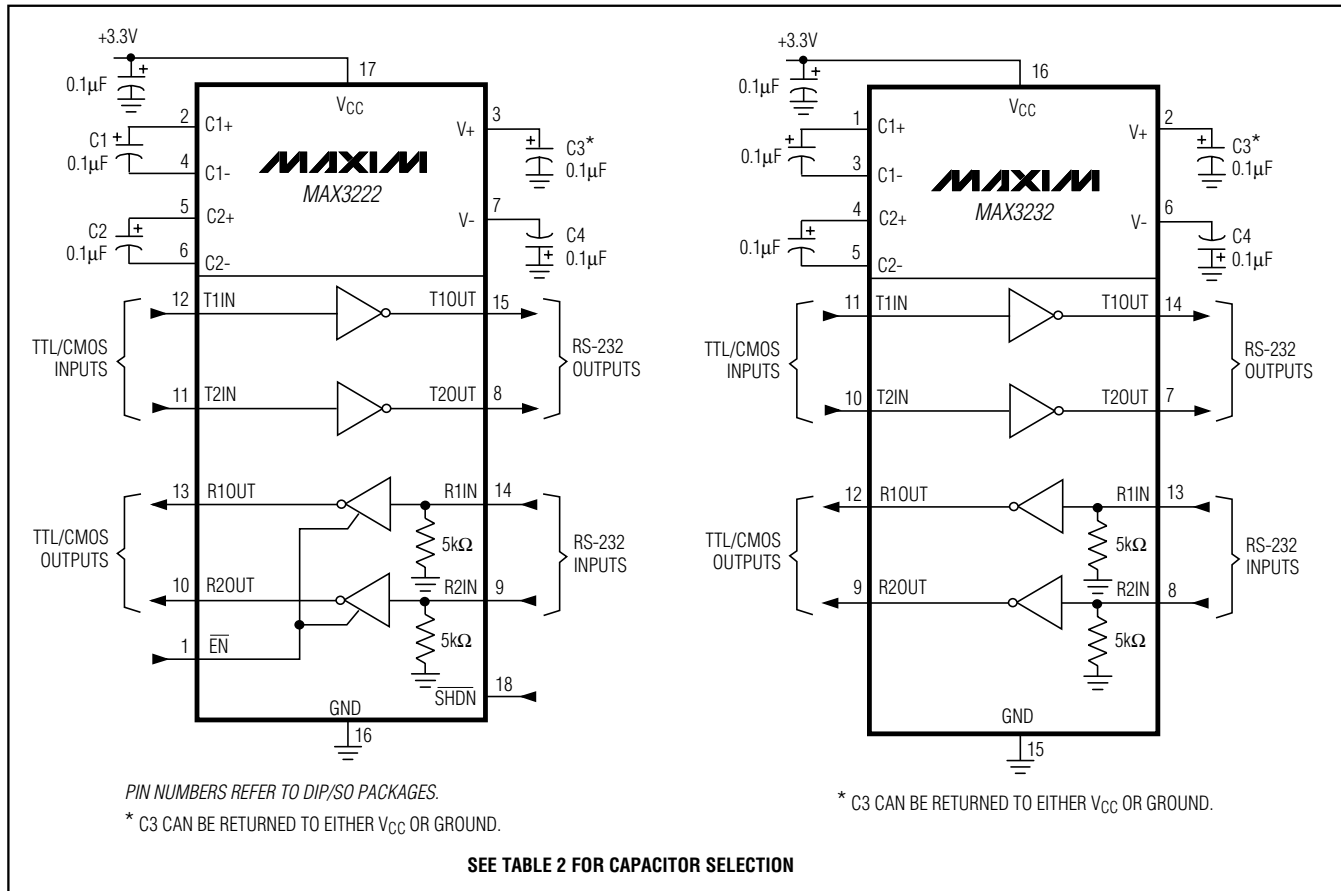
+3.3V
0.1μF
17
$V_{CC}$
2 C1+
C1
0.1μF
4 C1-
MAXIM
MAX3222
3 V+
C3*
0.1μF
5 C2+
C2
0.1μF
6 C2-
7 V-
C4
0.1μF
12 T1IN
T1OUT 15
TTL/CMOS INPUTS
RS-232 OUTPUTS
11 T2IN
T2OUT 8
13 R1OUT
R1IN 14
TTL/CMOS OUTPUTS
5kΩ
RS-232 INPUTS
10 R2OUT
R2IN 9
1 $\overline{EN}$
5kΩ
$\overline{SHDN}$ 18
GND
16

PIN NUMBERS REFER TO DIP/SO PACKAGES.
* C3 CAN BE RETURNED TO EITHER $V_{CC}$ OR GROUND.

+3.3V
0.1μF
16
$V_{CC}$
1 C1+
0.1μF
3 C1-
MAXIM
MAX3232
2 V+
C3*
0.1μF
4 C2+
0.1μF
5 C2-
6 V-
C4
0.1μF
11 T1IN
T1OUT 14
TTL/CMOS INPUTS
RS-232 OUTPUTS
10 T2IN
T2OUT 7
12 R1OUT
R1IN 13
TTL/CMOS OUTPUTS
5kΩ
RS-232 INPUTS
9 R2OUT
R2IN 8
5kΩ
GND
15

* C3 CAN BE RETURNED TO EITHER $V_{CC}$ OR GROUND.

SEE TABLE 2 FOR CAPACITOR SELECTION